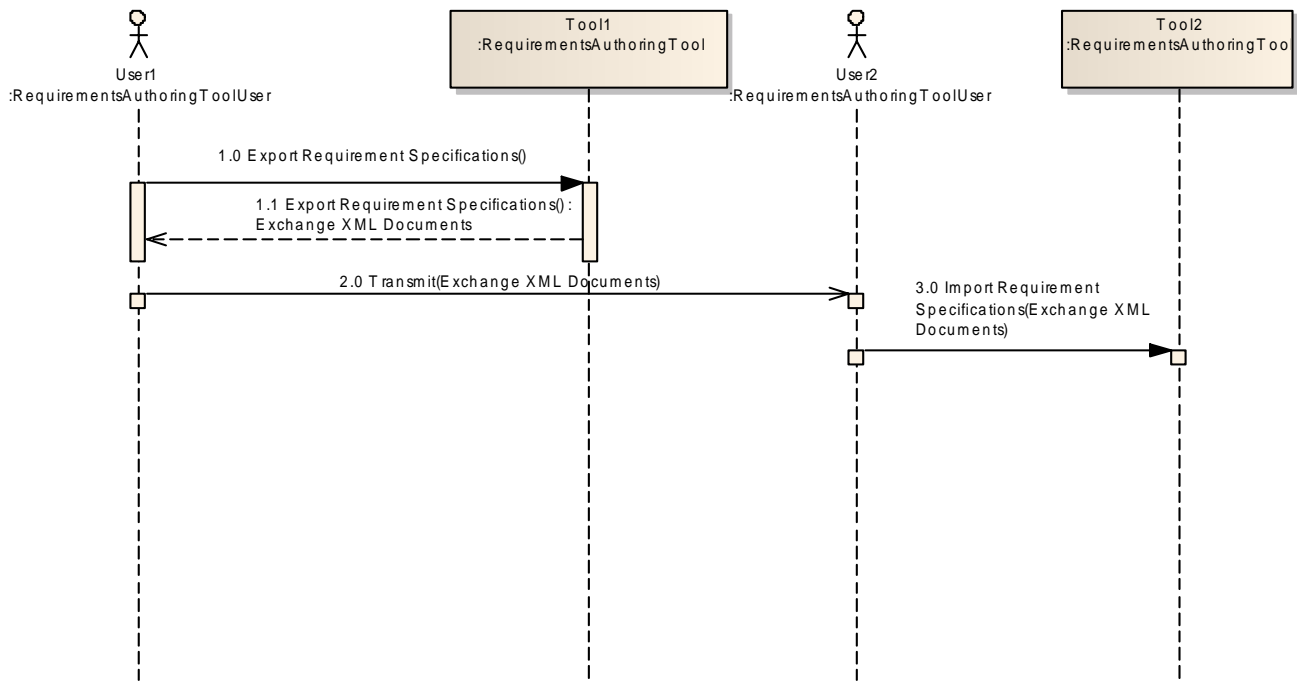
User1
:RequirementsAuthoringToolUser

Tool1
:RequirementsAuthoringTool

User2
:RequirementsAuthoringToolUser

Tool2
:RequirementsAuthoringToo

1.0 Export Requirement Specifications()

1.1 Export Requirement Specifications() : Exchange XML Documents

2.0 Transmit(Exchange XML Documents)

3.0 Import Requirement Specifications(Exchange XML Documents)